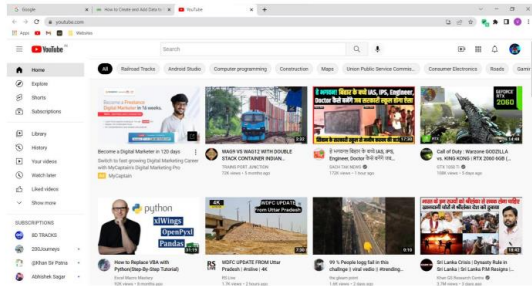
Google | How to Create and Add Data to | YouTube

youtube.com

Apps | Gmail | YouTube | Maps | Websites

YouTube IN

Search

Home
Explore
Shorts
Subscriptions
Library
History
Your videos
Watch later
Liked videos
Show more

SUBSCRIPTIONS
BD TRACKS
20Journeys
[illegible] Sir Patna
Abhishek Sagar

All | Railroad Tracks | Android Studio | Computer programming | Construction | Maps | Union Public Service Commi... | Consumer Electronics | Roads | Gami

Become a Professional Digital Marketer in 12 weeks.

Become a Digital Marketer in 120 days
Switch to fast growing Digital Marketing Career with MyCaptain's Digital Marketing Pro
Ad MyCaptain

WAG9 VS WAG12 WITH DOUBLE STACK CONTAINER INDIAN...
TRAINS PORT JUNCTION
72K views • 5 months ago

है भारत के इस गांव में सबसे ज्यादा IAS, IPS, Engineer, Doctor कैसे बनते हैं?
SACH THE REALITY
172K views • 1 hour ago

Call of Duty : Warzone GODZILLA vs. KING KONG | RTX 2060 6GB (...
GTX 1050 Ti
10K views • 3 days ago

python
xlWings
OpenPyxl
Pandas

How to Replace VBA with Python(Step-By-Step Tutorial)
Coding Is Fun
50K views • 4 months ago

4K
MSFC UPDATE From Uttar Pradesh

MSFC UPDATE FROM Uttar Pradesh | #rolins | 4K
RS Live
1.7K views • 3 hours ago

99 % People log fail in this challenge | viral vedio | #trending...
Varsha gold point
1.6K views • 2 days ago

Sri Lanka Crisis | Dynasty Rule in Sri Lanka | Sri Lanka PM Resigns |...
Study IQ Education
3.7M views • 3 days ago